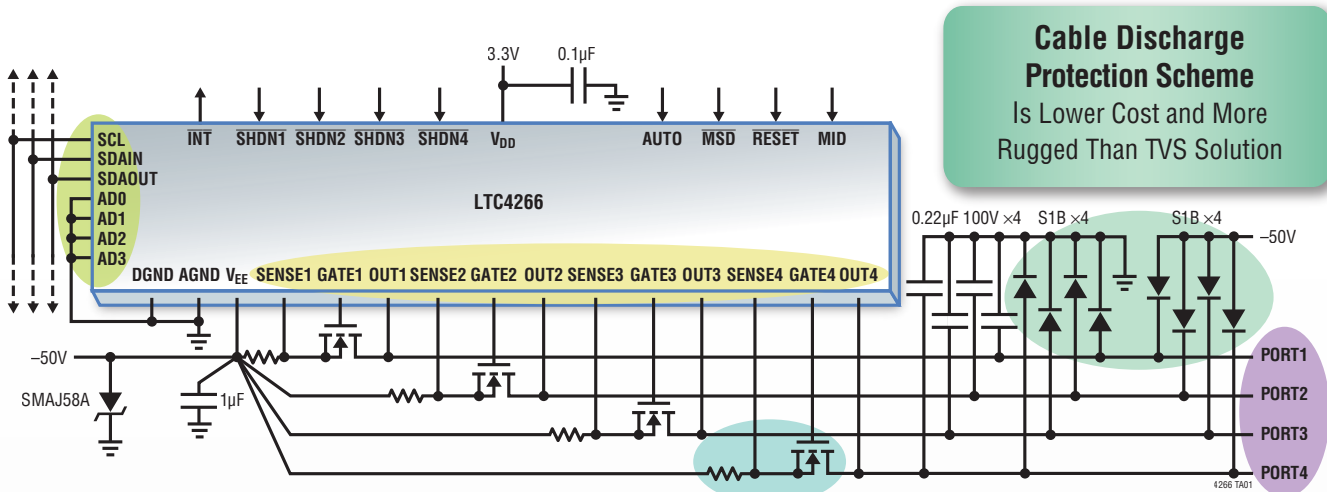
Cable Discharge Protection Scheme
Is Lower Cost and More Rugged Than TVS Solution

3.3V
0.1μF
SCL
SDAIN
SDAOUT
AD0
AD1
AD2
AD3
$\overline{INT}$
$\overline{SHDN1}$
$\overline{SHDN2}$
$\overline{SHDN3}$
$\overline{SHDN4}$
$V_{DD}$
AUTO
$\overline{MSD}$
$\overline{RESET}$
MID
LTC4266
DGND AGND $V_{EE}$ SENSE1 GATE1 OUT1 SENSE2 GATE2 OUT2 SENSE3 GATE3 OUT3 SENSE4 GATE4 OUT4
0.22μF 100V ×4
S1B ×4
S1B ×4
–50V
–50V
SMAJ58A
1μF
PORT1
PORT2
PORT3
PORT4
4266 TA01